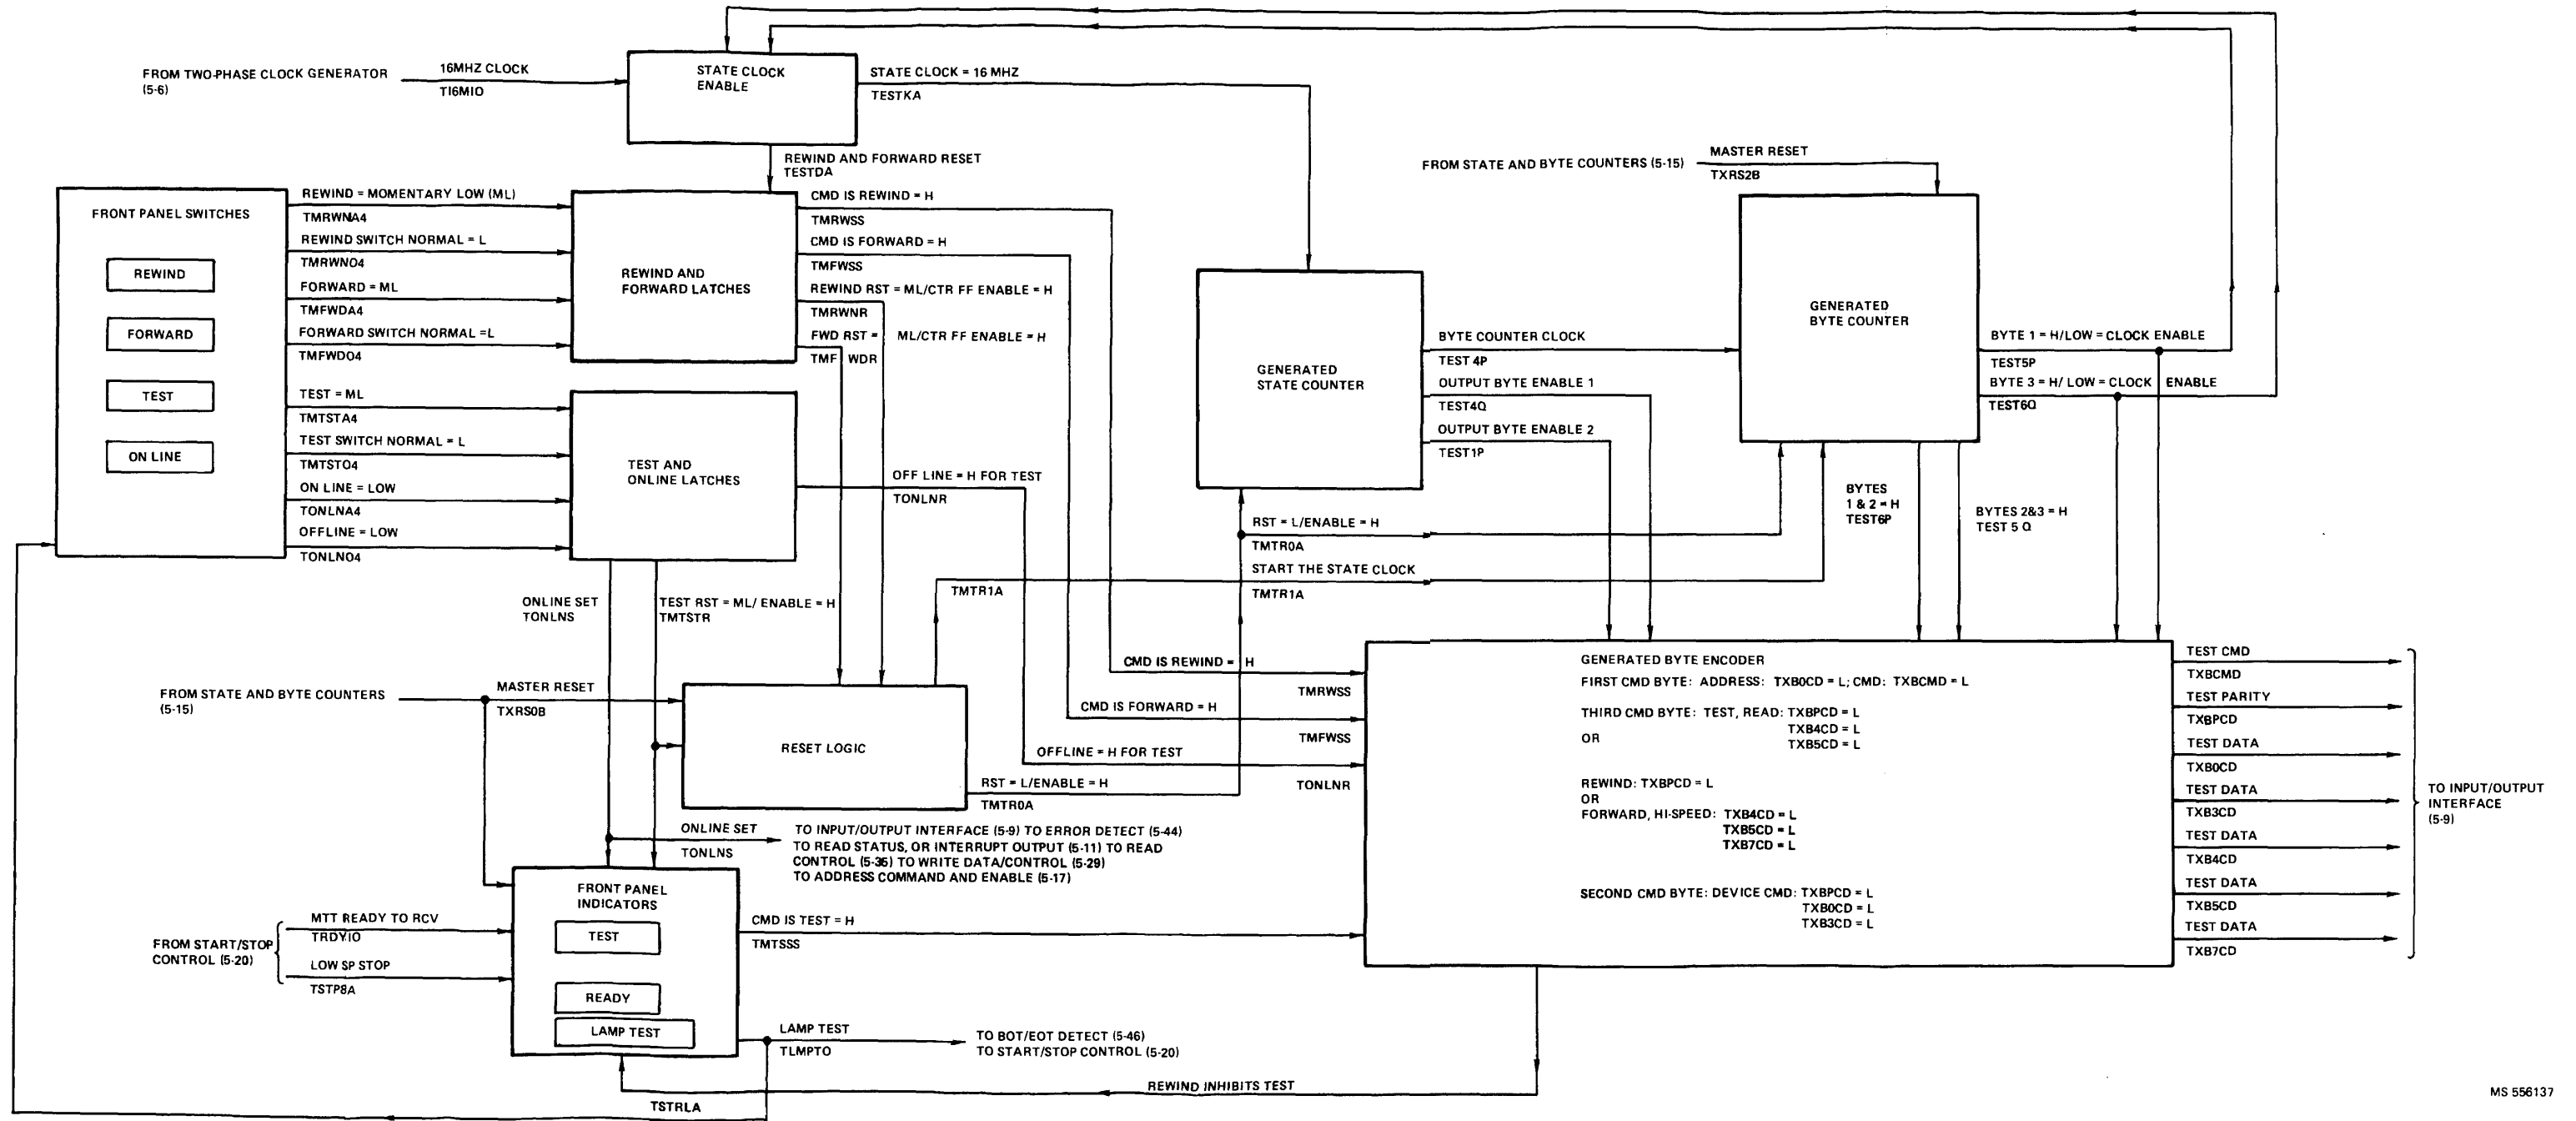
FROM TWO-PHASE CLOCK GENERATOR (5-6)

16MHZ CLOCK

T16MIO

STATE CLOCK ENABLE

STATE CLOCK = 16 MHZ

TESTKA

REWIND AND FORWARD RESET

TESTDA

FROM STATE AND BYTE COUNTERS (5-15)

MASTER RESET

TXRS2B

FRONT PANEL SWITCHES

REWIND

FORWARD

TEST

ON LINE

REWIND = MOMENTARY LOW (ML)

TMRWNA4

REWIND SWITCH NORMAL = L

TMRWNO4

FORWARD = ML

TMFWDA4

FORWARD SWITCH NORMAL =L

TMFWDO4

TEST = ML

TMTSTA4

TEST SWITCH NORMAL = L

TMTSTO4

ON LINE = LOW

TONLNA4

OFFLINE = LOW

TONLNO4

REWIND AND FORWARD LATCHES

CMD IS REWIND = H

TMRWSS

CMD IS FORWARD = H

TMFWSS

REWIND RST = ML/CTR FF ENABLE = H

TMRWNR

FWD RST = ML/CTR FF ENABLE = H

TMFWDR

TEST AND ONLINE LATCHES

OFF LINE = H FOR TEST

TONLNR

GENERATED STATE COUNTER

BYTE COUNTER CLOCK

TEST 4P

OUTPUT BYTE ENABLE 1

TEST4Q

OUTPUT BYTE ENABLE 2

TEST1P

GENERATED BYTE COUNTER

BYTE 1 = H/LOW = CLOCK ENABLE

TEST5P

BYTE 3 = H/ LOW = CLOCK ENABLE

TEST6Q

BYTES 1 & 2 = H TEST6P

BYTES 2&3 = H TEST 5 Q

RST = L/ENABLE = H

TMTR0A

START THE STATE CLOCK

TMTR1A

TMTR1A

ONLINE SET TONLNS

TEST RST = ML/ ENABLE = H

TMTSTR

FROM STATE AND BYTE COUNTERS (5-15)

MASTER RESET

TXRS0B

RESET LOGIC

RST = L/ENABLE = H

TMTR0A

CMD IS REWIND = H

TMRWSS

CMD IS FORWARD = H

TMFWSS

OFFLINE = H FOR TEST

TONLNR

GENERATED BYTE ENCODER

FIRST CMD BYTE: ADDRESS: TXB0CD = L; CMD: TXBCMD = L

THIRD CMD BYTE: TEST, READ: TXBPCD = L
TXB4CD = L
TXB5CD = L
OR

REWIND: TXBPCD = L
OR
FORWARD, HI-SPEED: TXB4CD = L
TXB5CD = L
TXB7CD = L

SECOND CMD BYTE: DEVICE CMD: TXBPCD = L
TXB0CD = L
TXB3CD = L

TEST CMD

TXBCMD

TEST PARITY

TXBPCD

TEST DATA

TXB0CD

TEST DATA

TXB3CD

TEST DATA

TXB4CD

TEST DATA

TXB5CD

TEST DATA

TXB7CD

TO INPUT/OUTPUT INTERFACE (5-9)

ONLINE SET

TONLNS

TO INPUT/OUTPUT INTERFACE (5-9) TO ERROR DETECT (5-44)
TO READ STATUS, OR INTERRUPT OUTPUT (5-11) TO READ CONTROL (5-36) TO WRITE DATA/CONTROL (5-29)
TO ADDRESS COMMAND AND ENABLE (5-17)

FROM START/STOP CONTROL (5-20)

MTT READY TO RCV

TRDYIO

LOW SP STOP

TSTP8A

FRONT PANEL INDICATORS

TEST

READY

LAMP TEST

CMD IS TEST = H

TMTSSS

LAMP TEST

TLMPTO

TO BOT/EOT DETECT (5-46)
TO START/STOP CONTROL (5-20)

REWIND INHIBITS TEST

TSTRLA

MS 556137